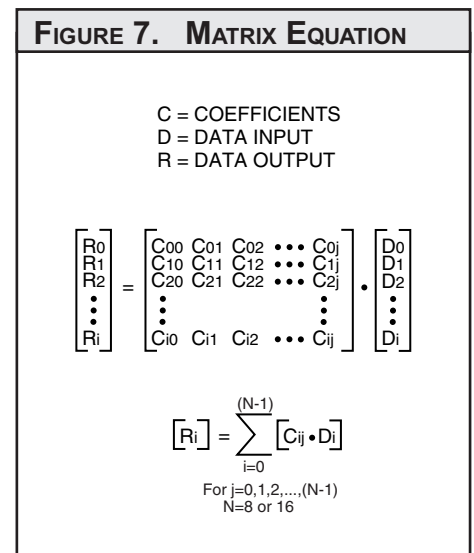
FIGURE 7. MATRIX EQUATION

C = COEFFICIENTS
D = DATA INPUT
R = DATA OUTPUT

$\begin{bmatrix} R_0 \\ R_1 \\ R_2 \\ \vdots \\ R_i \end{bmatrix} = \begin{bmatrix} C_{00} & C_{01} & C_{02} & \cdots & C_{0j} \\ C_{10} & C_{11} & C_{12} & \cdots & C_{1j} \\ C_{20} & C_{21} & C_{22} & \cdots & C_{2j} \\ \vdots & & & & \vdots \\ C_{i0} & C_{i1} & C_{i2} & \cdots & C_{ij} \end{bmatrix} \bullet \begin{bmatrix} D_0 \\ D_1 \\ D_2 \\ \vdots \\ D_i \end{bmatrix}$

$\begin{bmatrix} R_i \end{bmatrix} = \sum_{i=0}^{(N-1)} \begin{bmatrix} C_{ij} \bullet D_i \end{bmatrix}$

For j=0,1,2,...,(N-1)
N=8 or 16